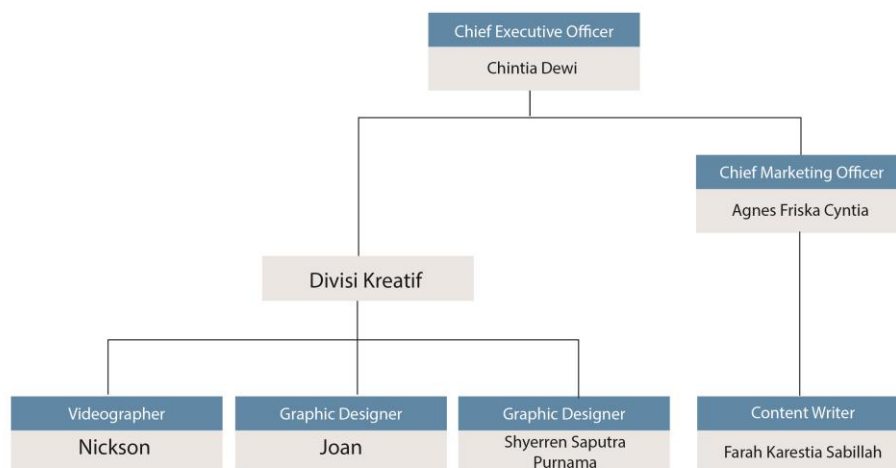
Chief Executive Officer
Chintia Dewi

Chief Marketing Officer
Agnes Friska Cyntia

Divisi Kreatif

Videographer
Nickson

Graphic Designer
Joan

Graphic Designer
Shyerren Saputra Purnama

Content Writer
Farah Karestia Sabillah